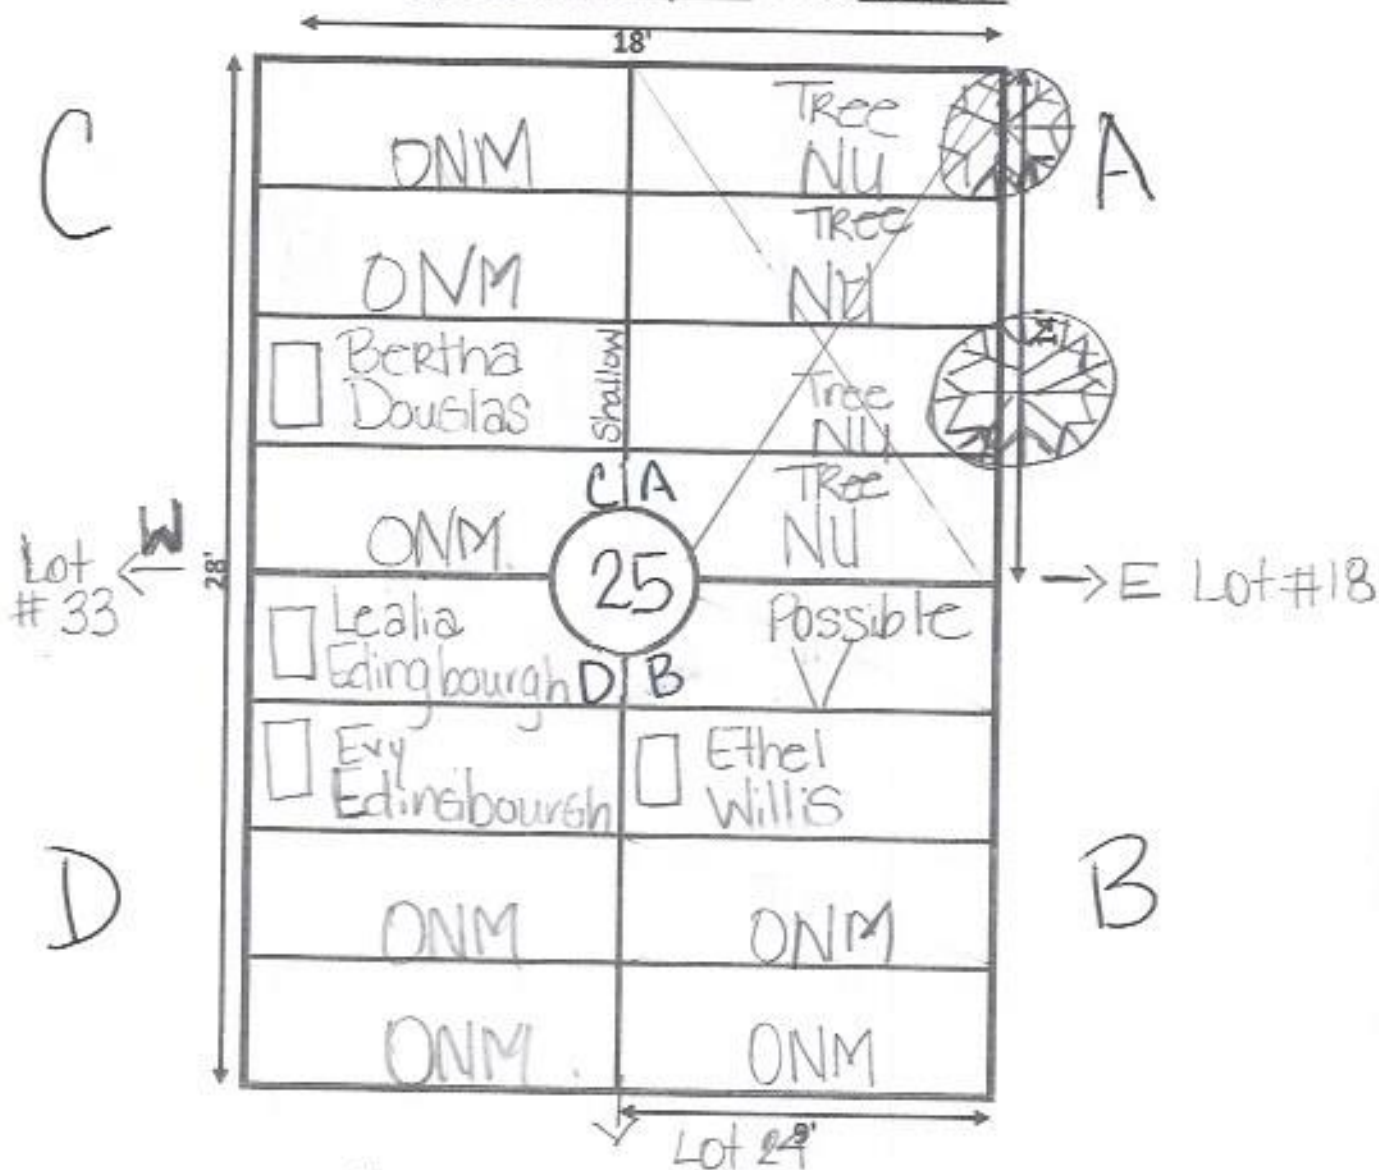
18'

C

A

ONM

Tree NU

ONM

Tree NU

Bertha Douglas

Shallow

Tree NU

C A

ONM

Tree NU

Lot # 33

W

28'

25

→E Lot #18

Lealia Edingbourgh

D B

Possible

Evy Edingbourgh

Ethel Willis

D

B

ONM

ONM

ONM

ONM

9'

Lot 24